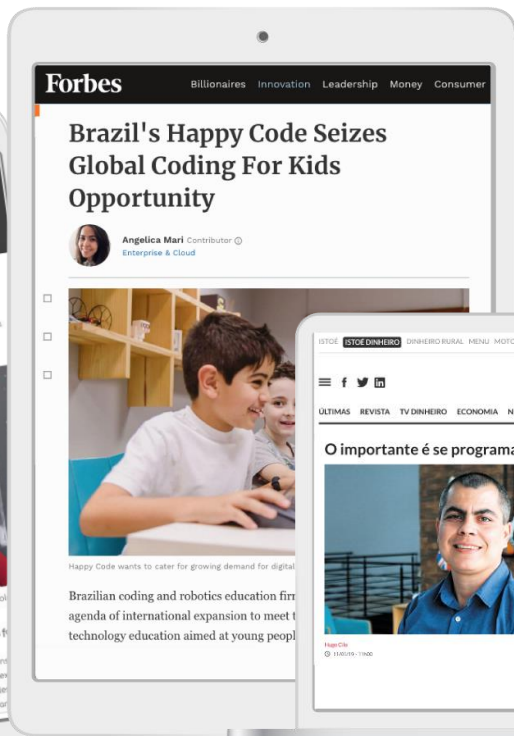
Forbes Billionaires Innovation Leadership Money Consumer

Brazil's Happy Code Seizes Global Coding For Kids Opportunity

Angelica Mari Contributor
Enterprise & Cloud

Happy Code wants to cater for growing demand for digital

Brazilian coding and robotics education firm agenda of international expansion to meet t technology education aimed at young peopl

ISTOÉ ISTOÉ DINHEIRO DINHEIRO RURAL MENU MOTO

ÚLTIMAS REVISTA TV DINHEIRO ECONOMIA N

O importante é se programa

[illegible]